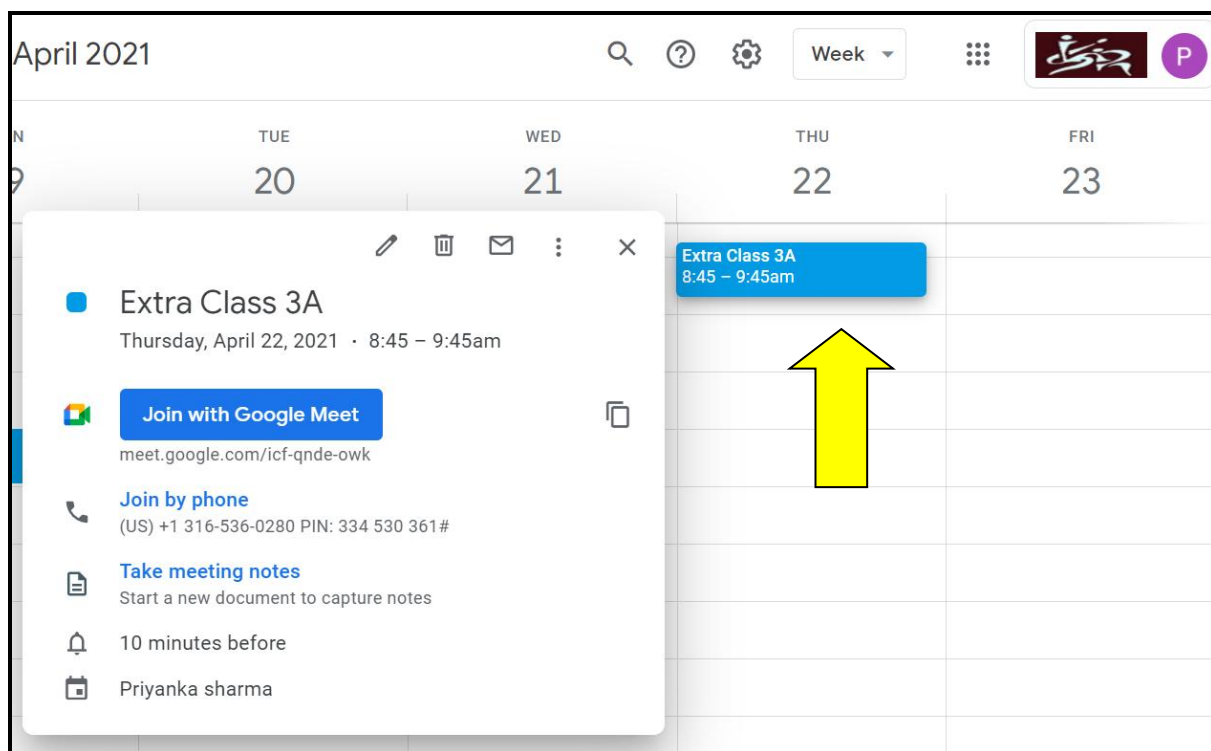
April 2021

Week

P

N
9

TUE
20

WED
21

THU
22

FRI
23

Extra Class 3A
8:45 – 9:45am

Extra Class 3A
Thursday, April 22, 2021 · 8:45 – 9:45am

Join with Google Meet
meet.google.com/icf-qnde-owk

Join by phone
(US) +1 316-536-0280 PIN: 334 530 361#

Take meeting notes
Start a new document to capture notes

10 minutes before

Priyanka sharma